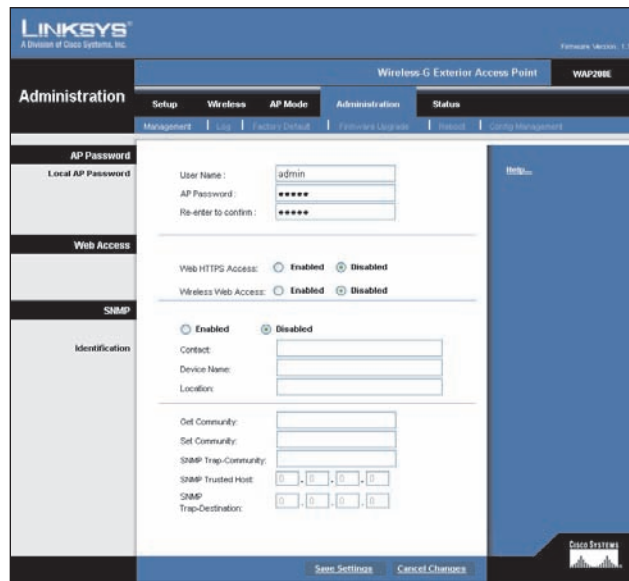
LINKSYS®
A Division of Cisco Systems, Inc.

Firmware Version: 1.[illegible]

Wireless-G Exterior Access Point WAP200E

Administration

Setup Wireless AP Mode Administration Status

Management | Log | Factory Default | Firmware Upgrade | Reboot | Config Management

AP Password
Local AP Password

User Name : admin
AP Password : •••••
Re-enter to confirm : •••••

Help...

Web Access

Web HTTPS Access: Enabled Disabled
Wireless Web Access: Enabled Disabled

SNMP

Enabled Disabled

Identification

Contact:
Device Name:
Location:

Get Community:
Set Community:
SNMP Trap-Community:
SNMP Trusted Host: 0 . 0 . 0 . 0
SNMP Trap-Destination: 0 . 0 . 0 . 0

Save Settings Cancel Changes

CISCO SYSTEMS